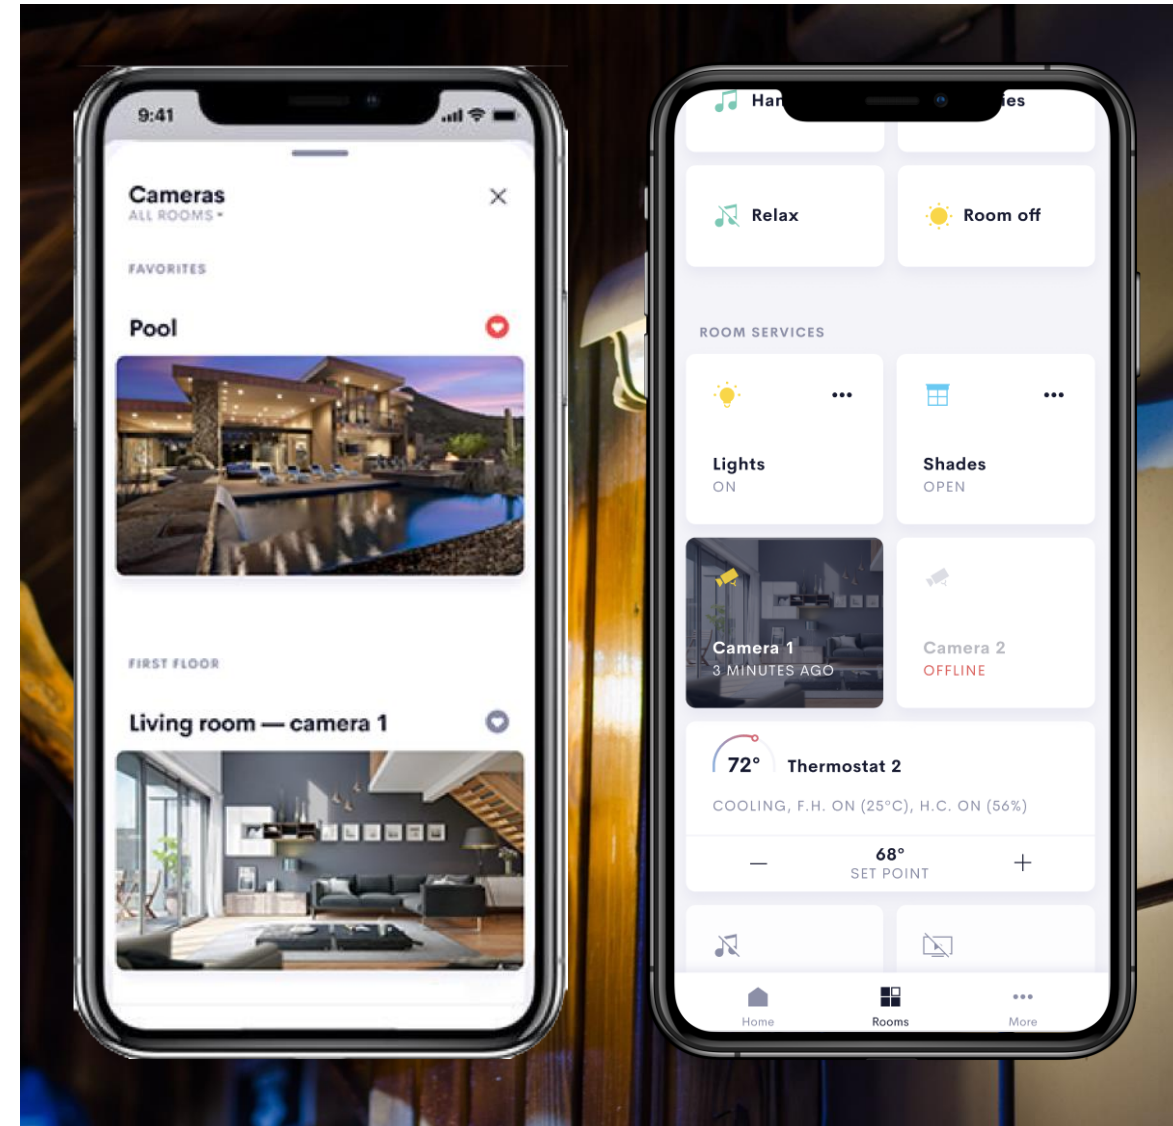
9:41

Cameras
ALL ROOMS •

FAVORITES

Pool

FIRST FLOOR

Living room — camera 1

Har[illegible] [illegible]ies

Relax

Room off

ROOM SERVICES

•••

•••

Lights
ON

Shades
OPEN

Camera 1
3 MINUTES AGO

Camera 2
OFFLINE

72° Thermostat 2

COOLING, F.H. ON (25°C), H.C. ON (56%)

— 68° SET POINT +

Home Rooms More